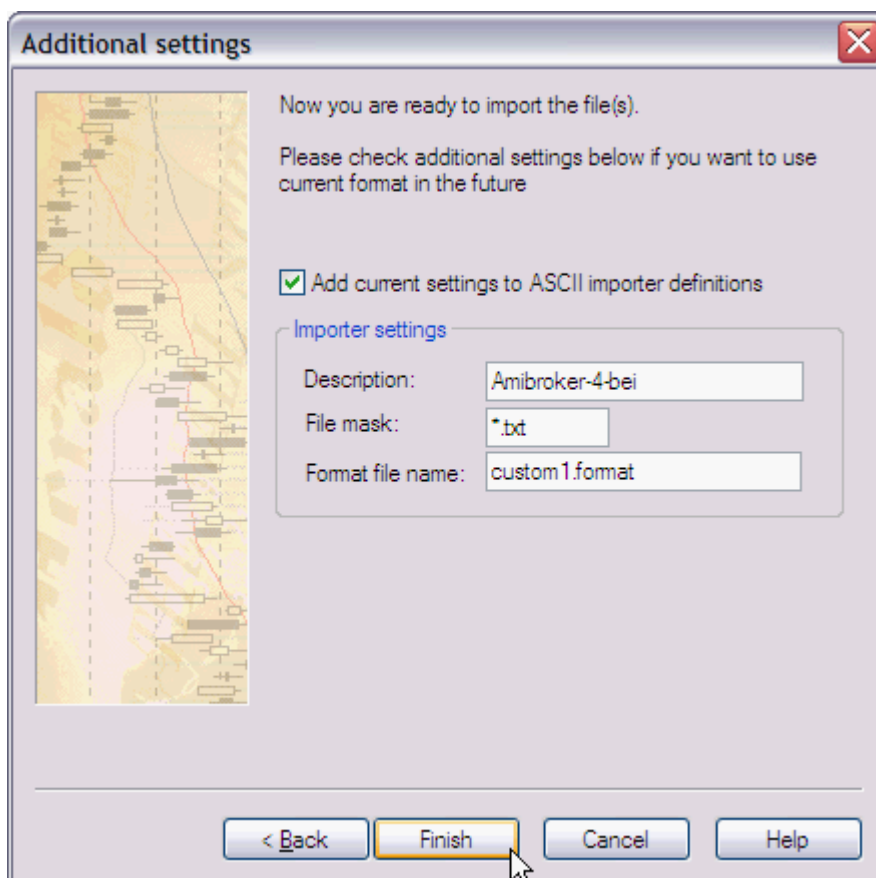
Additional settings

Now you are ready to import the file(s).

Please check additional settings below if you want to use current format in the future

Add current settings to ASCII importer definitions

Importer settings

Description: Amibroker-4-bei

File mask: *.txt

Format file name: custom1.format

< Back

Finish

Cancel

Help